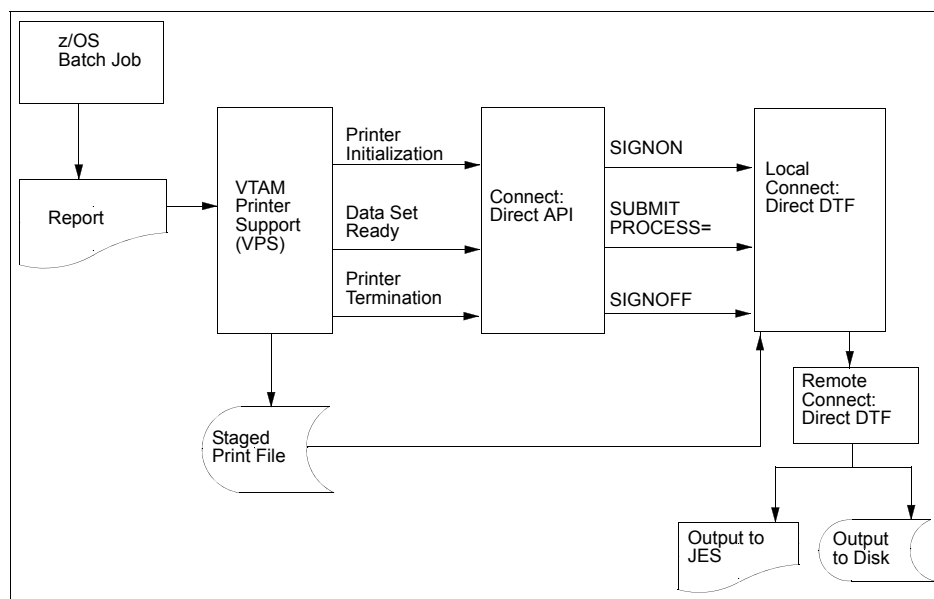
z/OS
Batch Job

Report

VTAM
Printer
Support
(VPS)

Printer
Initialization

Data Set
Ready

Printer
Termination

Connect:
Direct API

SIGNON

SUBMIT
PROCESS=

SIGNOFF

Local
Connect:
Direct DTF

Remote
Connect:
Direct DTF

Staged
Print File

Output to
JES

Output
to Disk